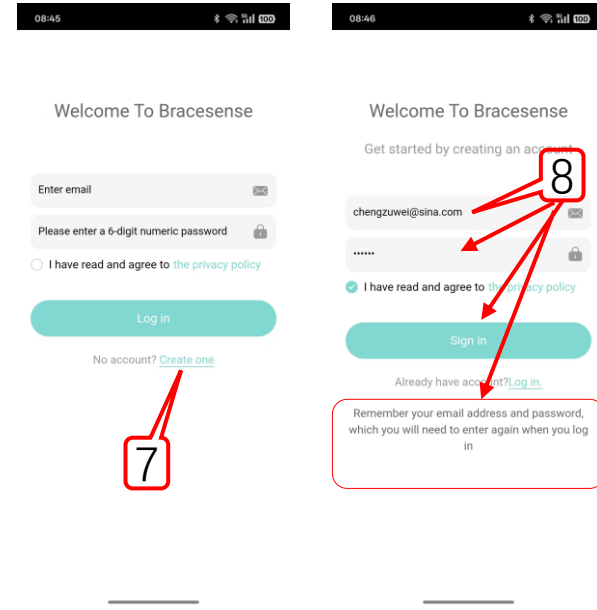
08:45

Welcome To Bracesense

Enter email

Please enter a 6-digit numeric password

I have read and agree to the privacy policy

Log in

No account? Create one

7

08:46

Welcome To Bracesense

Get started by creating an account

8

chengzuwei@sina.com

••••••

I have read and agree to the privacy policy

Sign in

Already have account?Log in.

Remember your email address and password, which you will need to enter again when you log in